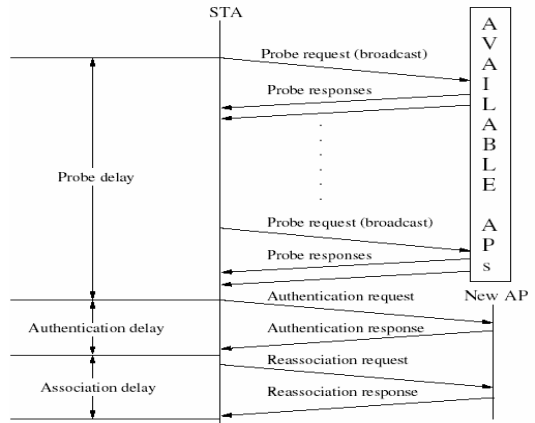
STA

A
V
A
I
L
A
B
L
E

A
P
s

Probe request (broadcast)

Probe responses

Probe delay

Probe request (broadcast)

Probe responses

Authentication request

New AP

Authentication delay

Authentication response

Reassociation request

Association delay

Reassociation response